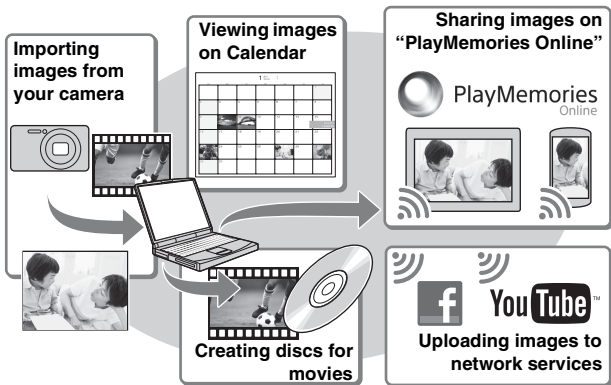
Importing images from your camera

Viewing images on Calendar

Sharing images on "PlayMemories Online"

PlayMemories Online

Creating discs for movies

f

YouTube

Uploading images to network services